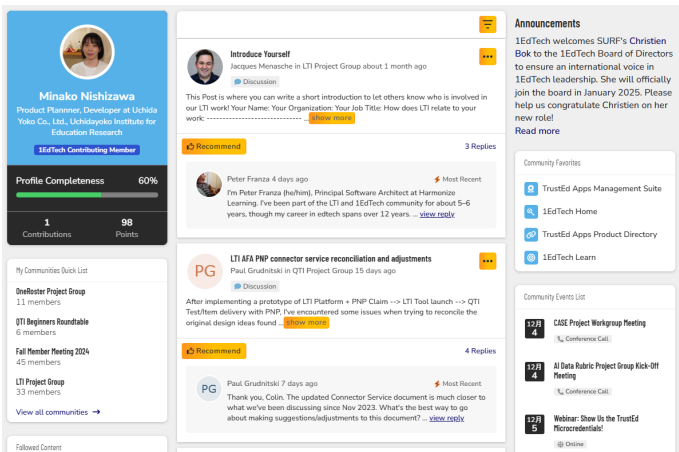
Minako Nishizawa

Product Plannner, Developer at Uchida Yoko Co., Ltd., Uchidayoko Institute for Education Research

1EdTech Contributing Member

Profile Completeness 60%

1 Contributions

98 Points

My Communities Quick List

OneRoster Project Group
11 members

QTI Beginners Roundtable
6 members

Fall Member Meeting 2024
45 members

LTI Project Group
33 members

View all communities →

Followed Content

Introduce Yourself

Jacques Menasche in LTI Project Group about 1 month ago

Discussion

This Post is where you can write a short introduction to let others know who is involved in our LTI work! Your Name: Your Organization: Your Job Title: How does LTI relate to your work: ------------------------------ ... show more

Recommend

3 Replies

Peter Franza 4 days ago

Most Recent

I'm Peter Franza (he/him), Principal Software Architect at Harmonize Learning. I've been part of the LTI and 1EdTech community for about 5–6 years, though my career in edtech spans over 12 years. ... view reply

LTI AFA PNP connector service reconciliation and adjustments

PG

Paul Grudnitski in QTI Project Group 15 days ago

Discussion

After implementing a prototype of LTI Platform + PNP Claim --> LTI Tool launch --> QTI Test/Item delivery with PNP, I've encountered some issues when trying to reconcile the original design ideas found ... show more

Recommend

4 Replies

PG

Paul Grudnitski 7 days ago

Most Recent

Thank you, Colin. The updated Connector Service document is much closer to what we've been discussing since Nov 2023. What's the best way to go about making suggestions/adjustments to this document? ... view reply

Announcements

1EdTech welcomes SURF's Christien Bok to the 1EdTech Board of Directors to ensure an international voice in 1EdTech leadership. She will officially join the board in January 2025. Please help us congratulate Christien on her new role!
Read more

Community Favorites

TrustEd Apps Management Suite

1EdTech Home

TrustEd Apps Product Directory

1EdTech Learn

Community Events List

12月 4
CASE Project Workgroup Meeting
Conference Call

12月 4
AI Data Rubric Project Group Kick-Off Meeting
Conference Call

12月 5
Webinar: Show Us the TrustEd Microcredentials!
Online